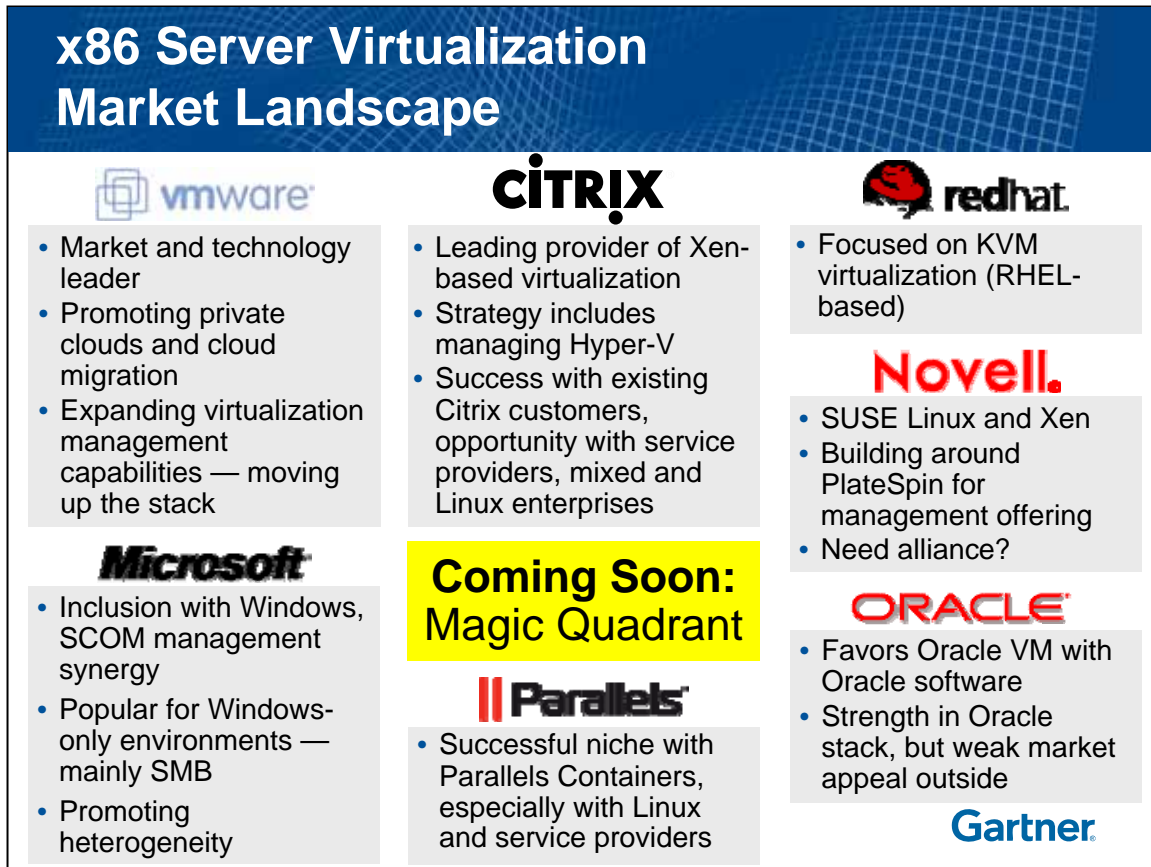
x86 Server Virtualization Market Landscape

vmware

- Market and technology leader
- Promoting private clouds and cloud migration
- Expanding virtualization management capabilities — moving up the stack

Microsoft

- Inclusion with Windows, SCOM management synergy
- Popular for Windows-only environments — mainly SMB
- Promoting heterogeneity

CITRIX

- Leading provider of Xen-based virtualization
- Strategy includes managing Hyper-V
- Success with existing Citrix customers, opportunity with service providers, mixed and Linux enterprises

Coming Soon: Magic Quadrant

Parallels

- Successful niche with Parallels Containers, especially with Linux and service providers

redhat

- Focused on KVM virtualization (RHEL-based)

Novell.

- SUSE Linux and Xen
- Building around PlateSpin for management offering
- Need alliance?

ORACLE

- Favors Oracle VM with Oracle software
- Strength in Oracle stack, but weak market appeal outside

Gartner.